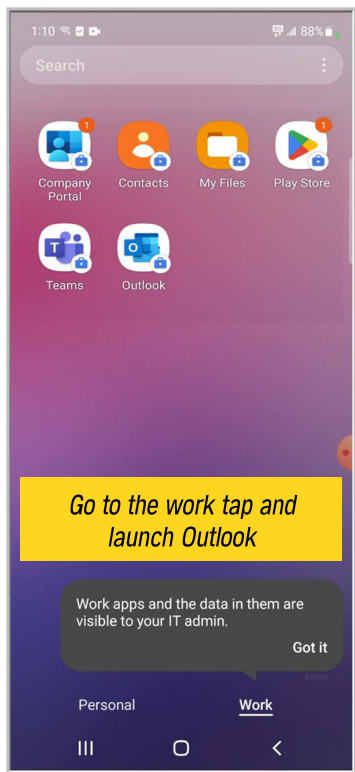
1:10 88%

Search

1
Company Portal

Contacts

My Files

1
Play Store

Teams

Outlook

Go to the work tap and launch Outlook

Work apps and the data in them are visible to your IT admin.

Got it

Knox

Personal

Work